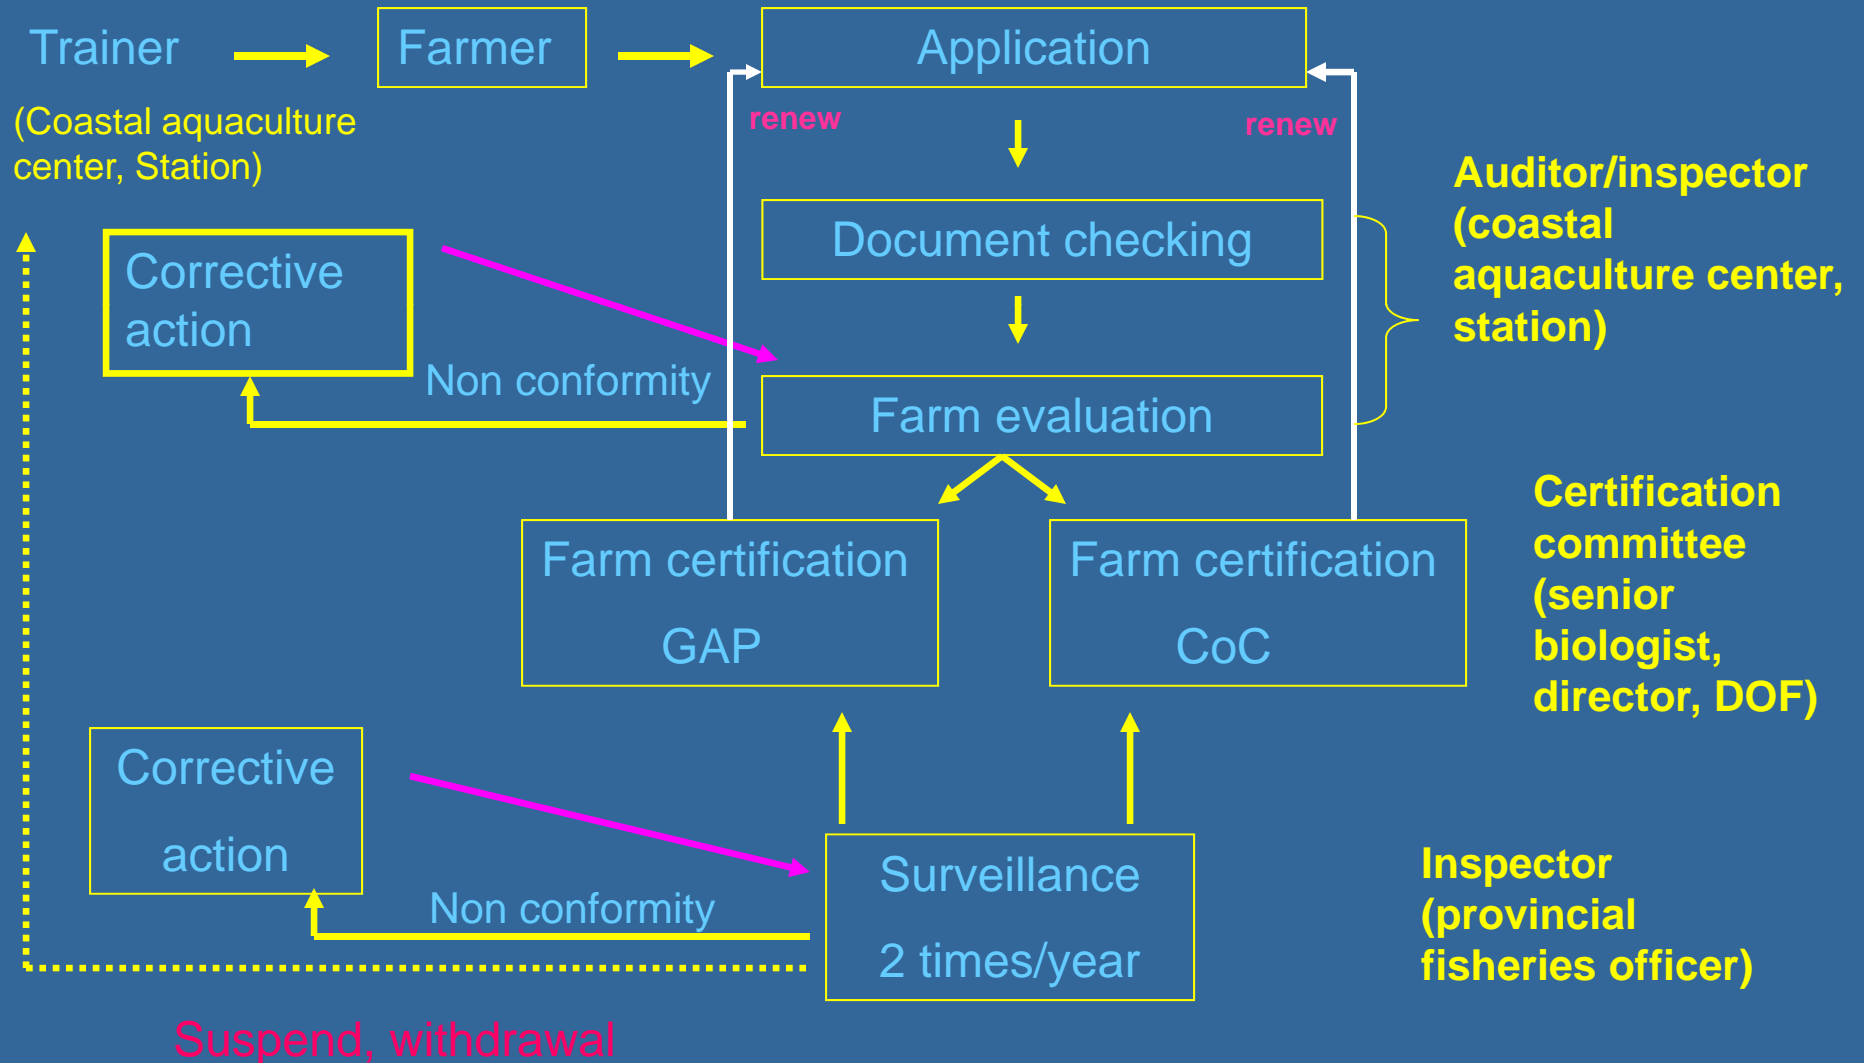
Trainer

(Coastal aquaculture center, Station)

Farmer

Application

renew

renew

Document checking

Auditor/inspector (coastal aquaculture center, station)

Corrective action

Non conformity

Farm evaluation

Farm certification GAP

Farm certification CoC

Certification committee (senior biologist, director, DOF)

Corrective action

Non conformity

Surveillance 2 times/year

Inspector (provincial fisheries officer)

Suspend, withdrawal